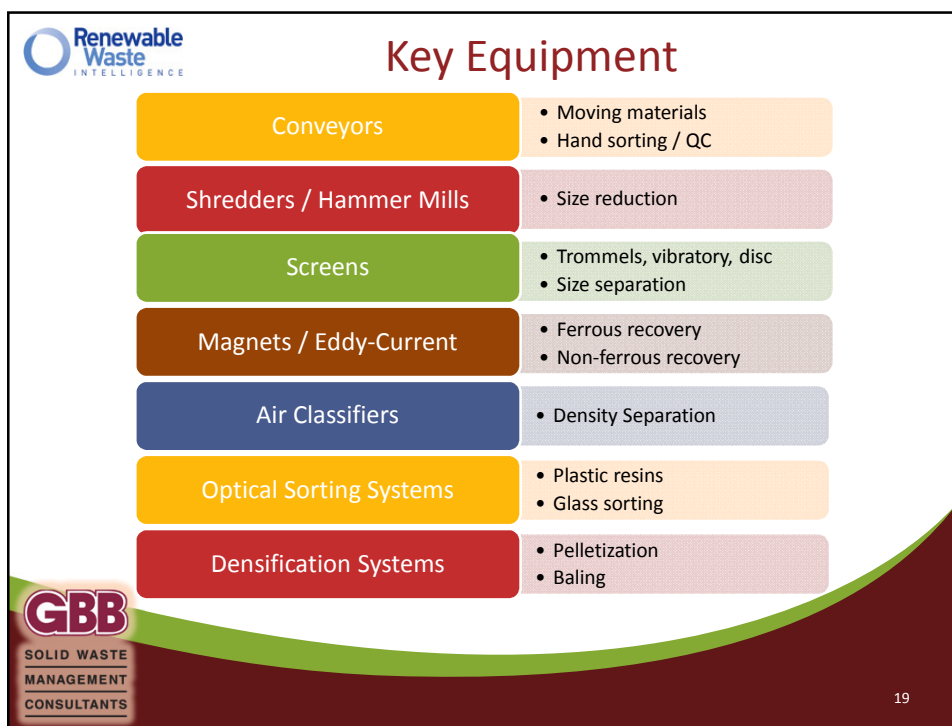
Renewable Waste INTELLIGENCE

Key Equipment

| | |
|---|---|
| Conveyors | • Moving materials<br>• Hand sorting / QC |
| Shredders / Hammer Mills | • Size reduction |
| Screens | • Trommels, vibratory, disc<br>• Size separation |
| Magnets / Eddy-Current | • Ferrous recovery<br>• Non-ferrous recovery |
| Air Classifiers | • Density Separation |
| Optical Sorting Systems | • Plastic resins<br>• Glass sorting |
| Densification Systems | • Pelletization<br>• Baling |

GBB
SOLID WASTE MANAGEMENT CONSULTANTS

19